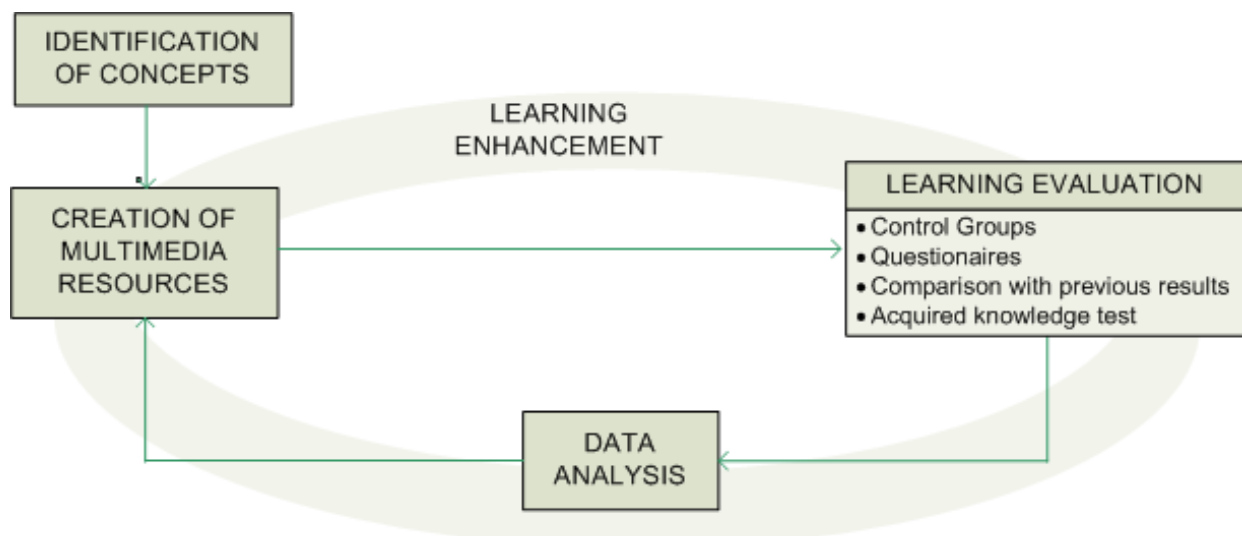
IDENTIFICATION OF CONCEPTS

LEARNING ENHANCEMENT

CREATION OF MULTIMEDIA RESOURCES

LEARNING EVALUATION
• Control Groups
• Questionaires
• Comparison with previous results
• Acquired knowledge test

DATA ANALYSIS